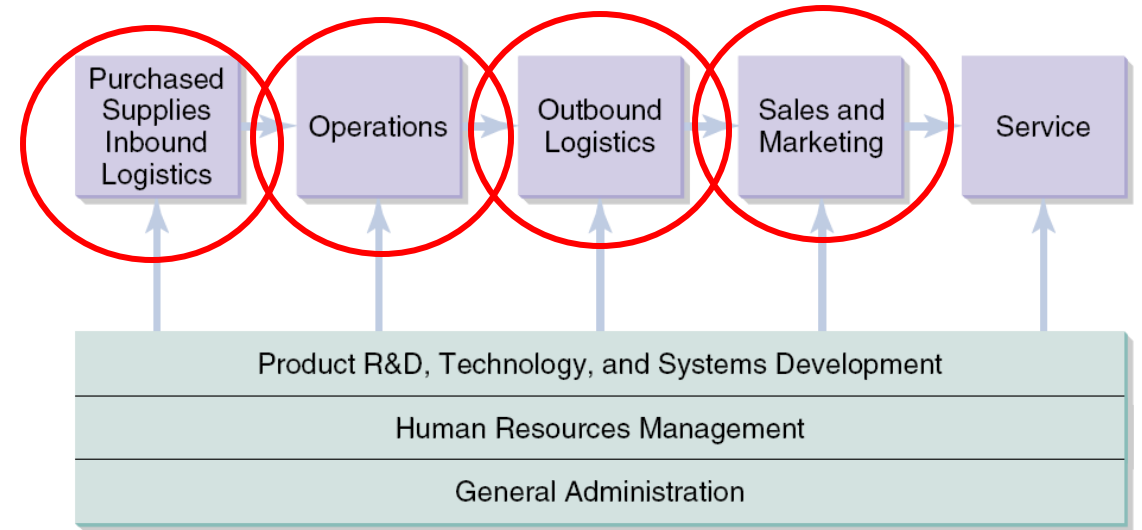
Purchased Supplies Inbound Logistics

Operations

Outbound Logistics

Sales and Marketing

Service

Product R&D, Technology, and Systems Development

Human Resources Management

General Administration